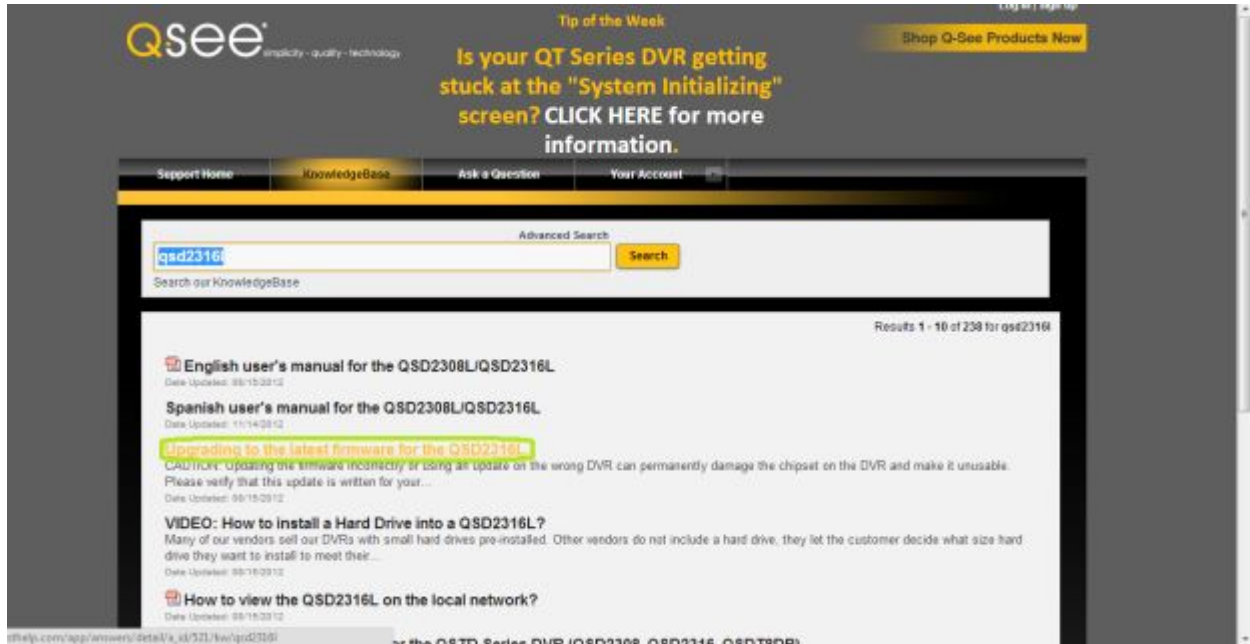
Log in | Sign up

QSee simplicity · quality · technology

Tip of the Week

Is your QT Series DVR getting stuck at the "System Initializing" screen? CLICK HERE for more information.

Shop Q-See Products Now

Support Home | KnowledgeBase | Ask a Question | Your Account

Advanced Search

qsd2316l

Search

Search our KnowledgeBase

Results 1 - 10 of 238 for qsd2316l

English user's manual for the QSD2308L/QSD2316L
Date Updated: 08/15/2012

Spanish user's manual for the QSD2308L/QSD2316L
Date Updated: 11/14/2012

Upgrading to the latest firmware for the QSD2316L
CAUTION: Updating the firmware incorrectly or using an update on the wrong DVR can permanently damage the chipset on the DVR and make it unusable. Please verify that this update is written for your...
Date Updated: 08/15/2012

VIDEO: How to install a Hard Drive into a QSD2316L?
Many of our vendors sell our DVRs with small hard drives pre-installed. Other vendors do not include a hard drive, they let the customer decide what size hard drive they want to install to meet their...
Date Updated: 08/16/2012

How to view the QSD2316L on the local network?
Date Updated: 08/15/2012

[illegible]help.com/app/answers/detail/a_id/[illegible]/kw/qsd2316l

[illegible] the QSTD Series DVR (QSD2308, QSD2316, QSDT8DB)